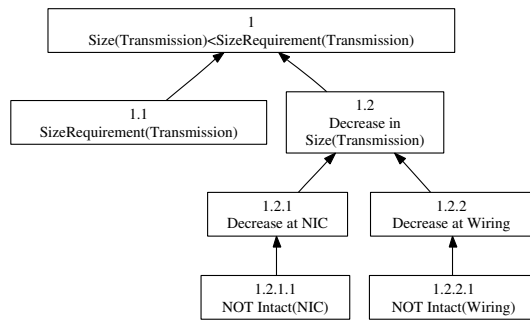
1
Size(Transmission)<SizeRequirement(Transmission)

1.1
SizeRequirement(Transmission)

1.2
Decrease in
Size(Transmission)

1.2.1
Decrease at NIC

1.2.2
Decrease at Wiring

1.2.1.1
NOT Intact(NIC)

1.2.2.1
NOT Intact(Wiring)